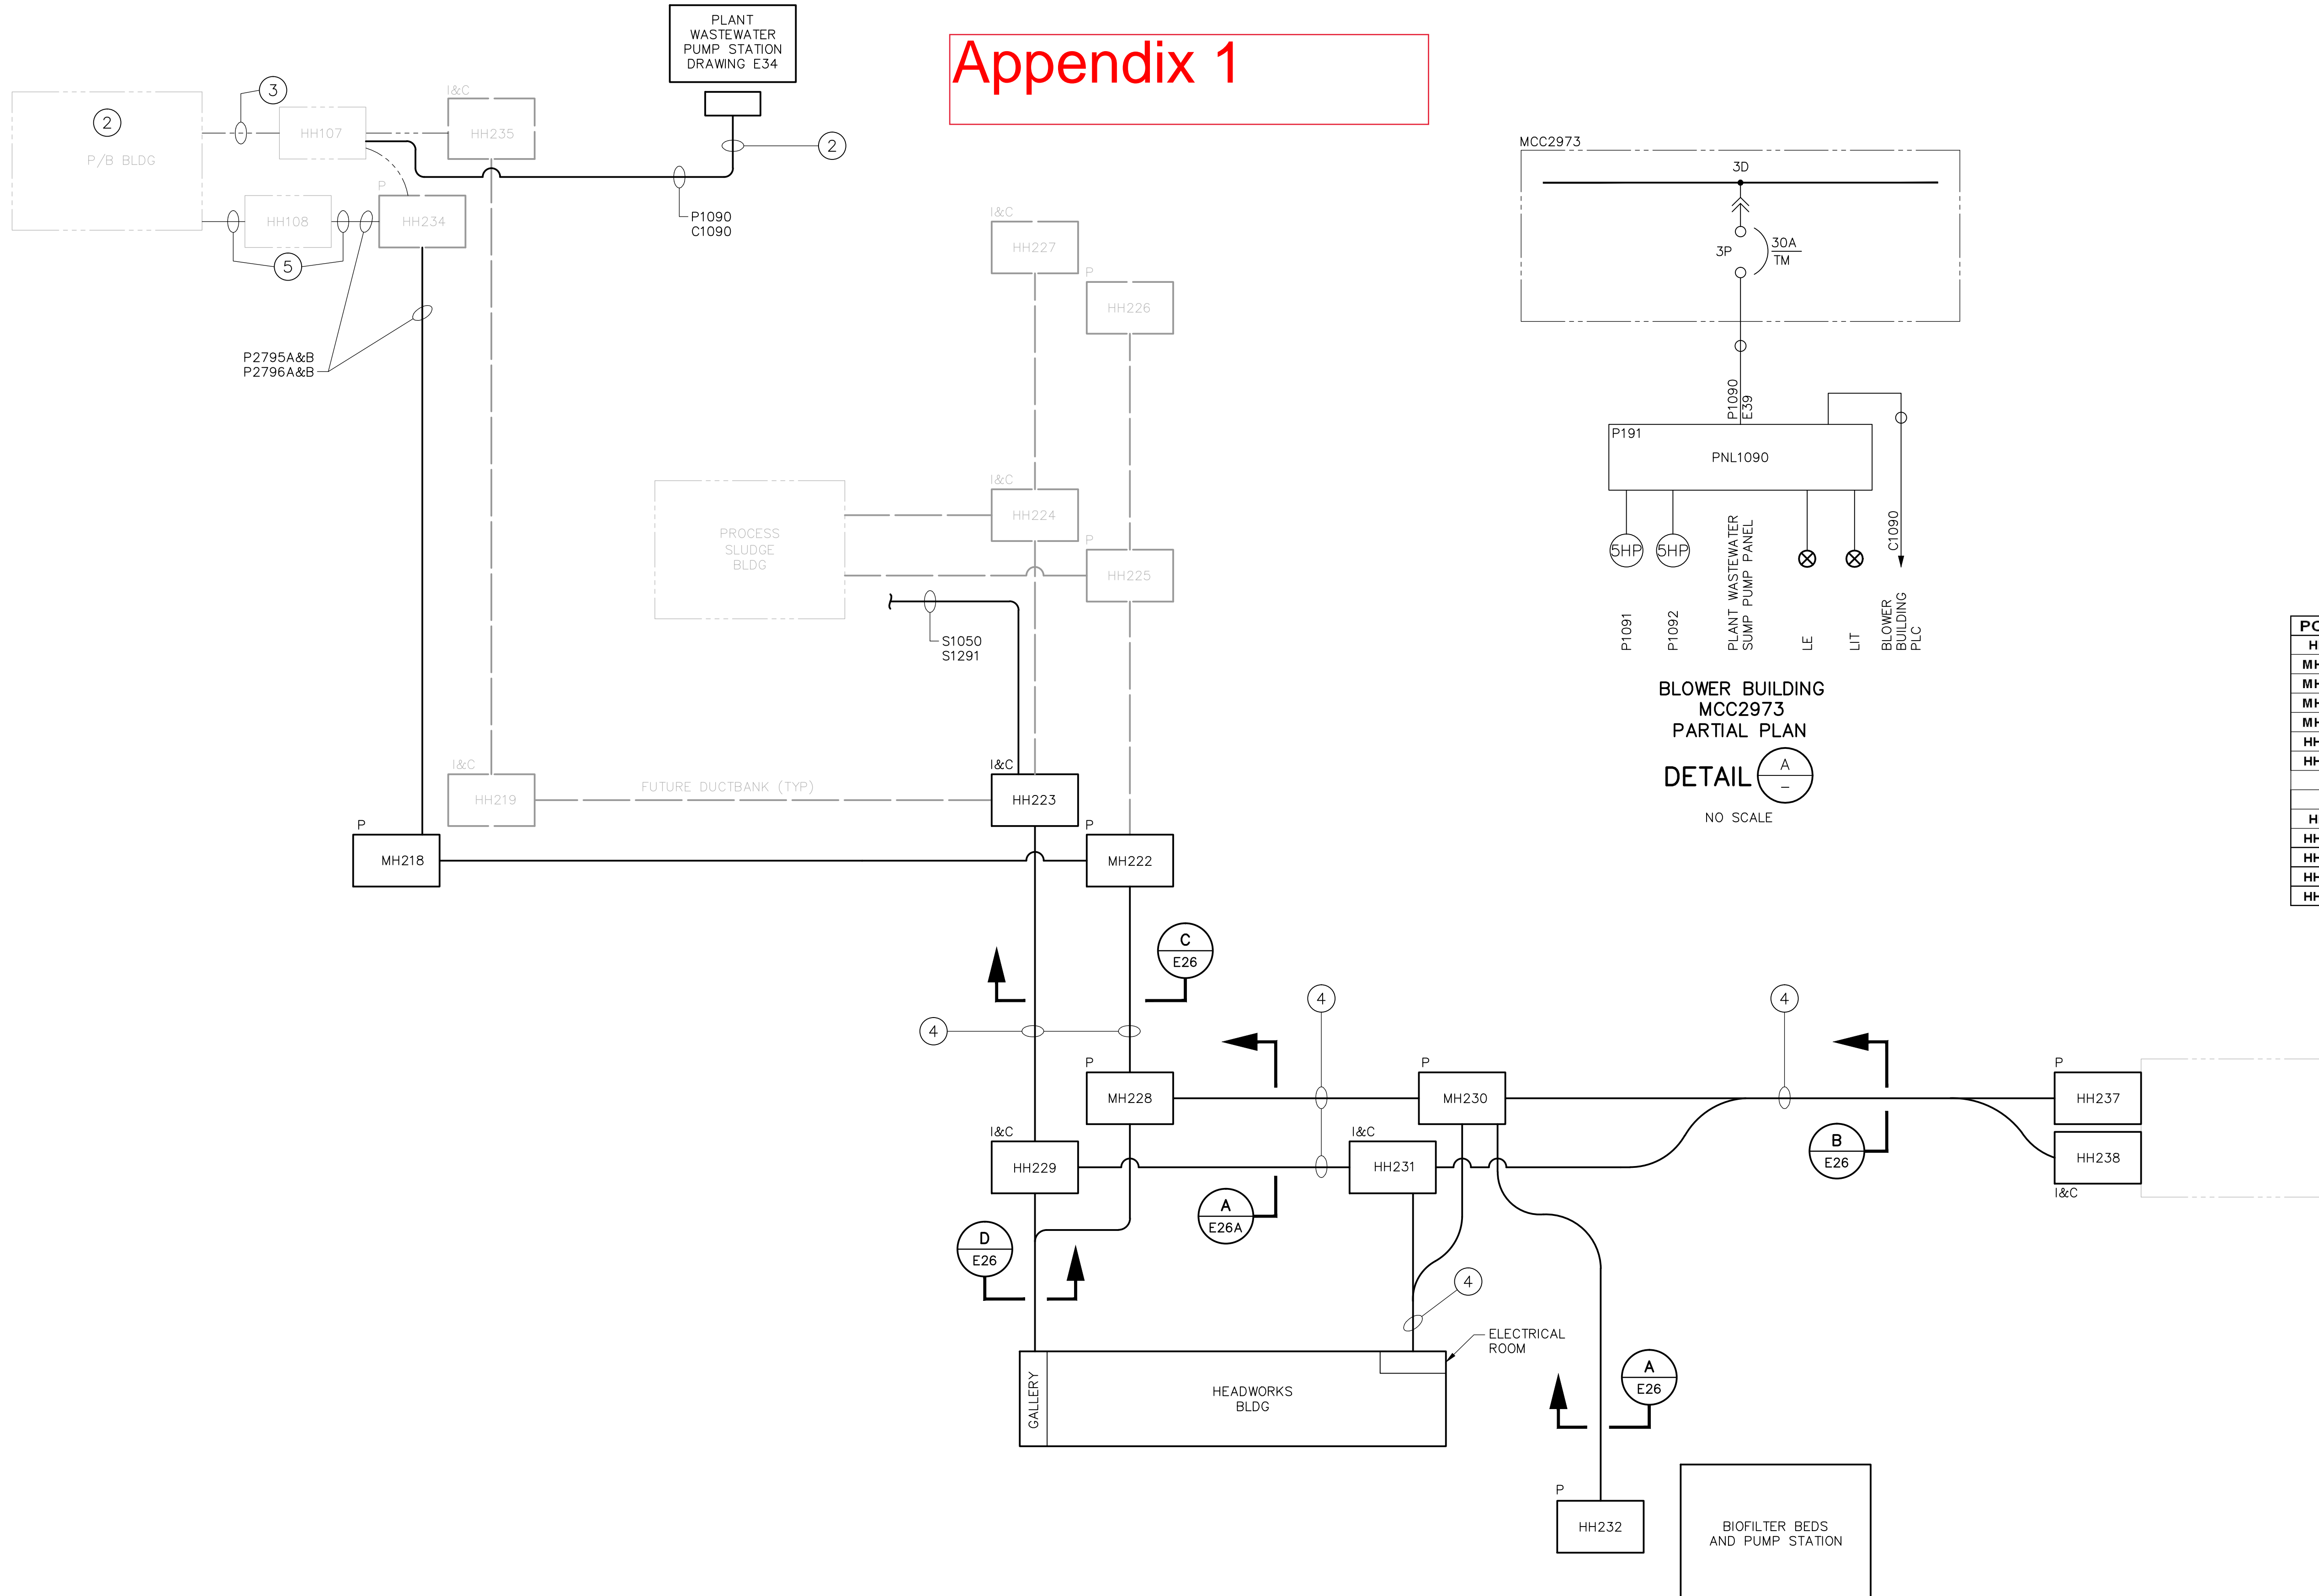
PLANT WASTEWATER PUMP STATION DRAWING E34

Appendix 1

2
P/B BLDG
3
HH107
I&C
HH235
2
P
HH108
HH234
5
P1090
C1090
P2795A&B
P2796A&B

MCC2973
3D
3P
30A
TM
P1090
E39
P191
PNL1090
5HP
5HP
PLANT WASTEWATER SUMP PUMP PANEL
C1090
P1091
P1092
LE
LIT
BLOWER BUILDING PLC

BLOWER BUILDING
MCC2973
PARTIAL PLAN
DETAIL A
–
NO SCALE

I&C
HH227
P
HH226
PROCESS SLUDGE BLDG
I&C
HH224
P
HH225
S1050
S1291
I&C
HH219
FUTURE DUCTBANK (TYP)
I&C
HH223
P
MH218
P
MH222
C
E26
4
4
4
P
MH228
P
MH230
P
HH237
HH238
I&C
I&C
HH229
I&C
HH231
B
E26
A
E26A
D
E26
4
ELECTRICAL ROOM
GALLERY
HEADWORKS BLDG
A
E26
P
HH232
BIOFILTER BEDS AND PUMP STATION

PC
H
MH
MH
MH
MH
HH
HH
H
HH
HH
HH
HH